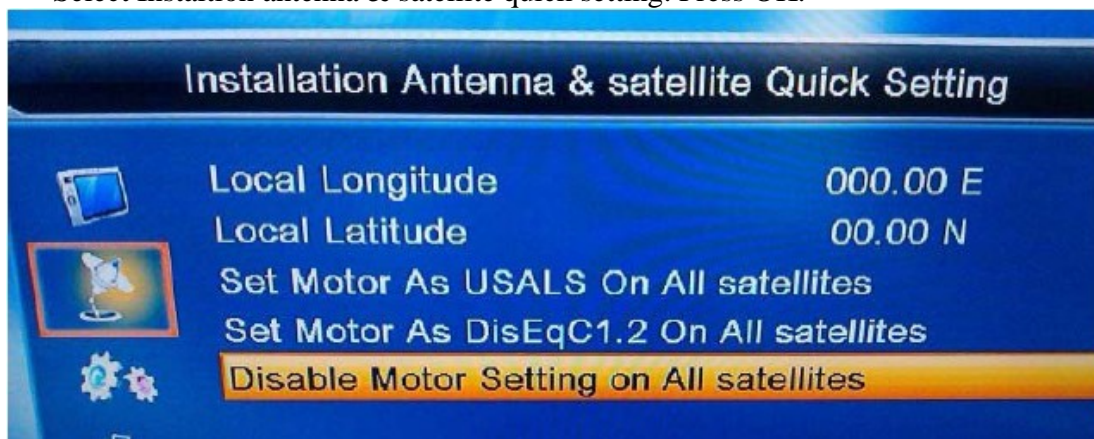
Select Installation antenna & satellite quick setting. Press OK.

Installation Antenna & satellite Quick Setting

Local Longitude 000.00 E
Local Latitude 00.00 N
Set Motor As USALS On All satellites
Set Motor As DisEqC1.2 On All satellites
Disable Motor Setting on All satellites